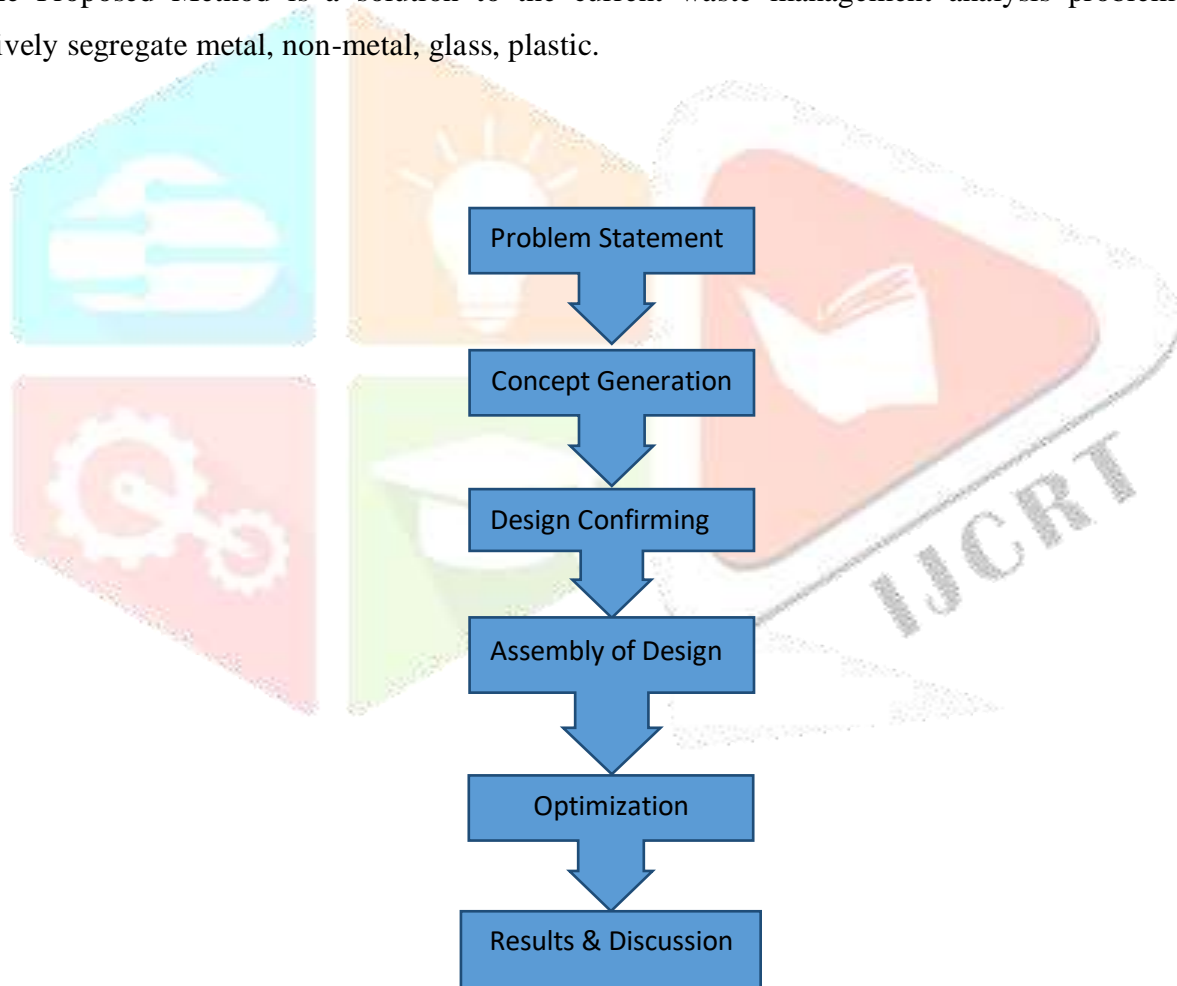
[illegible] Proposed Method is a solution to the current waste management analysis problem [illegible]ively segregate metal, non-metal, glass, plastic.

Problem Statement

Concept Generation

Design Confirming

Assembly of Design

Optimization

Results & Discussion

IJCRT